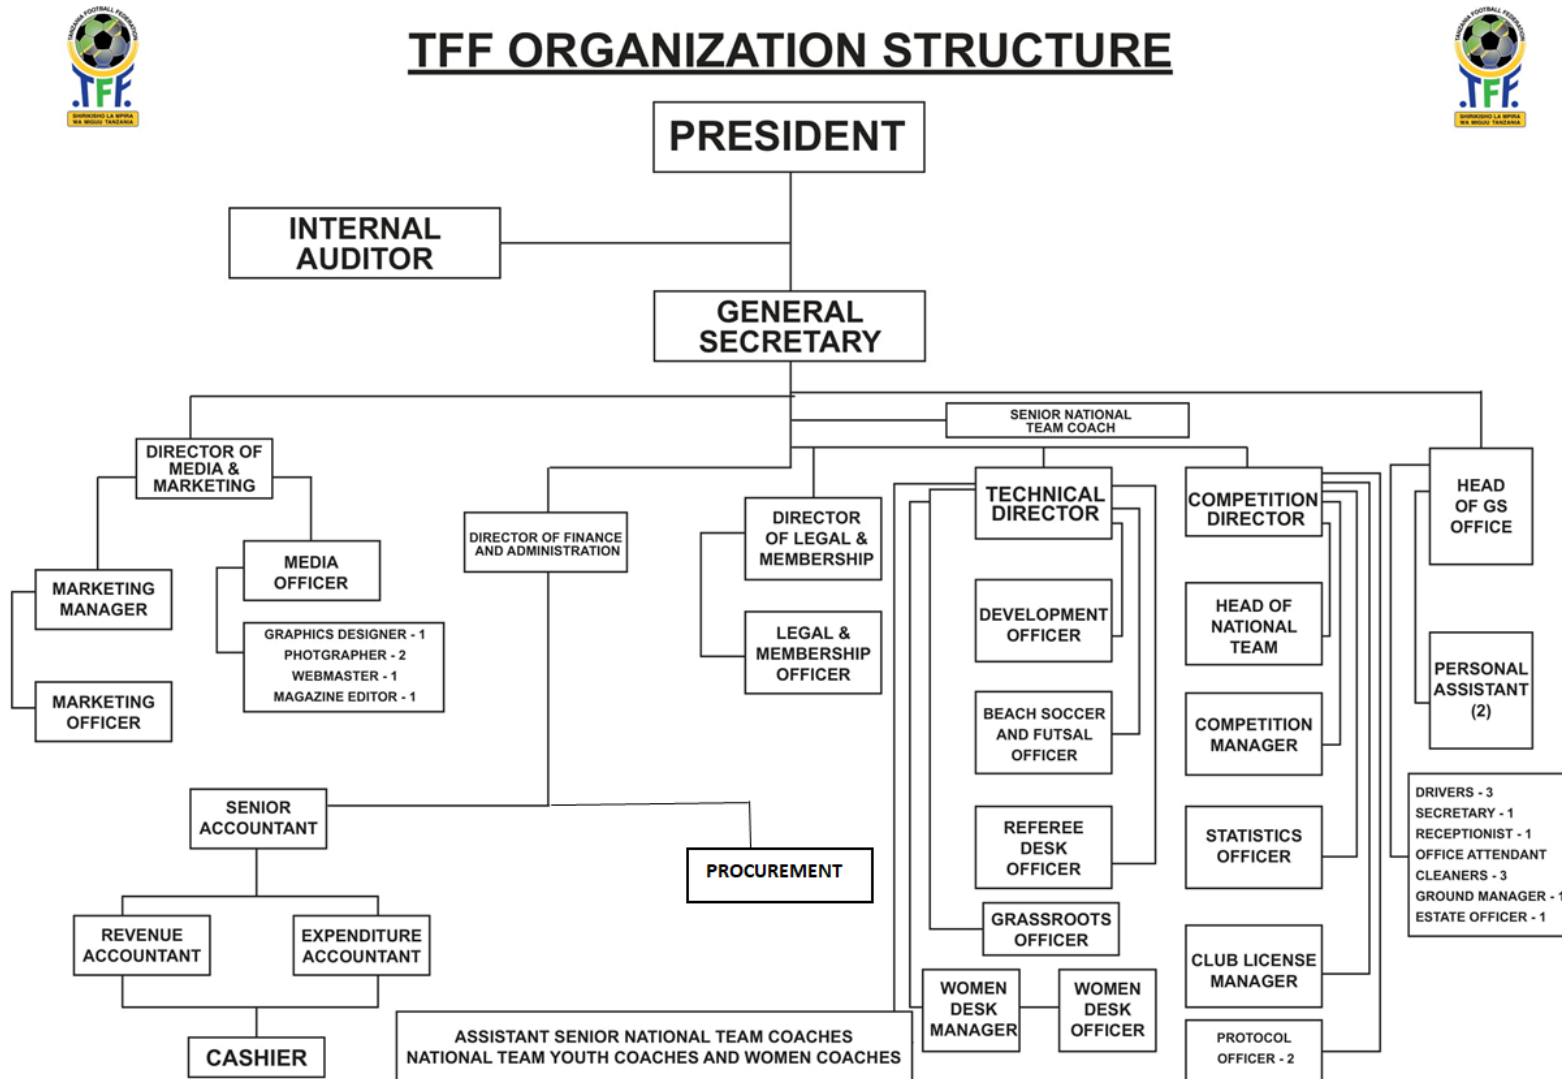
TANZANIA FOOTBALL FEDERATION
TFF
SHIRIKISHO LA MPIRA WA MIGUU TANZANIA

TFF ORGANIZATION STRUCTURE

TANZANIA FOOTBALL FEDERATION
TFF
SHIRIKISHO LA MPIRA WA MIGUU TANZANIA

PRESIDENT

INTERNAL AUDITOR

GENERAL SECRETARY

SENIOR NATIONAL TEAM COACH

DIRECTOR OF MEDIA & MARKETING

MARKETING MANAGER

MEDIA OFFICER

GRAPHICS DESIGNER - 1
PHOTGRAPHER - 2
WEBMASTER - 1
MAGAZINE EDITOR - 1

MARKETING OFFICER

DIRECTOR OF FINANCE AND ADMINISTRATION

DIRECTOR OF LEGAL & MEMBERSHIP

LEGAL & MEMBERSHIP OFFICER

TECHNICAL DIRECTOR

DEVELOPMENT OFFICER

BEACH SOCCER AND FUTSAL OFFICER

REFEREE DESK OFFICER

GRASSROOTS OFFICER

WOMEN DESK MANAGER

WOMEN DESK OFFICER

COMPETITION DIRECTOR

HEAD OF NATIONAL TEAM

COMPETITION MANAGER

STATISTICS OFFICER

CLUB LICENSE MANAGER

PROTOCOL OFFICER - 2

HEAD OF GS OFFICE

PERSONAL ASSISTANT (2)

DRIVERS - 3
SECRETARY - 1
RECEPTIONIST - 1
OFFICE ATTENDANT
CLEANERS - 3
GROUND MANAGER - 1
ESTATE OFFICER - 1

SENIOR ACCOUNTANT

PROCUREMENT

REVENUE ACCOUNTANT

EXPENDITURE ACCOUNTANT

CASHIER

ASSISTANT SENIOR NATIONAL TEAM COACHES
NATIONAL TEAM YOUTH COACHES AND WOMEN COACHES